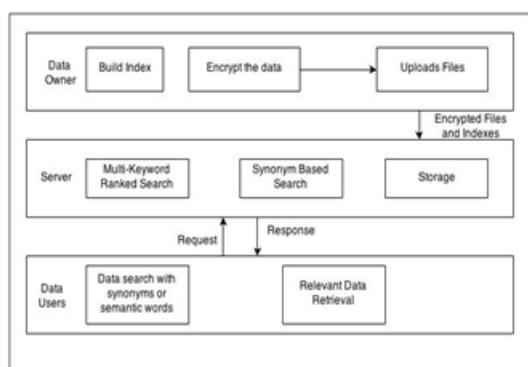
Data Owner

Build Index

Encrypt the data

Uploads Files

Encrypted Files and Indexes

Server

Multi-Keyword Ranked Search

Synonym Based Search

Storage

Request

Response

Data Users

Data search with synonyms or semantic words

Relevant Data Retrieval